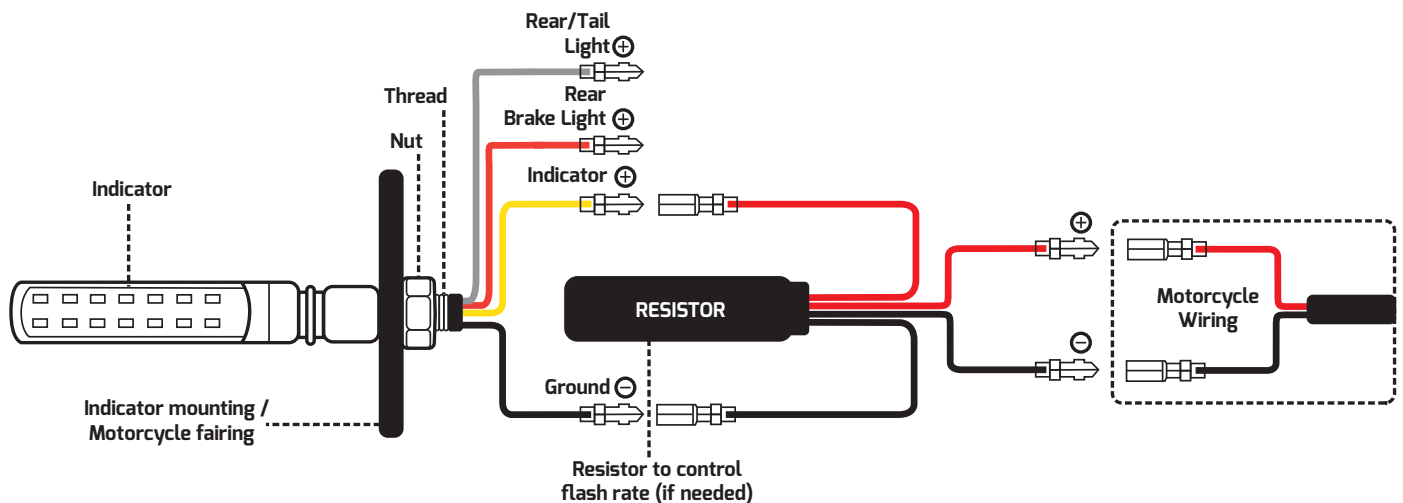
Rear/Tail Light ⊕

Thread

Rear Brake Light ⊕

Nut

Indicator ⊕

Indicator

RESISTOR

⊕

⊖

Motorcycle Wiring

Ground ⊖

Indicator mounting / Motorcycle fairing

Resistor to control flash rate (if needed)